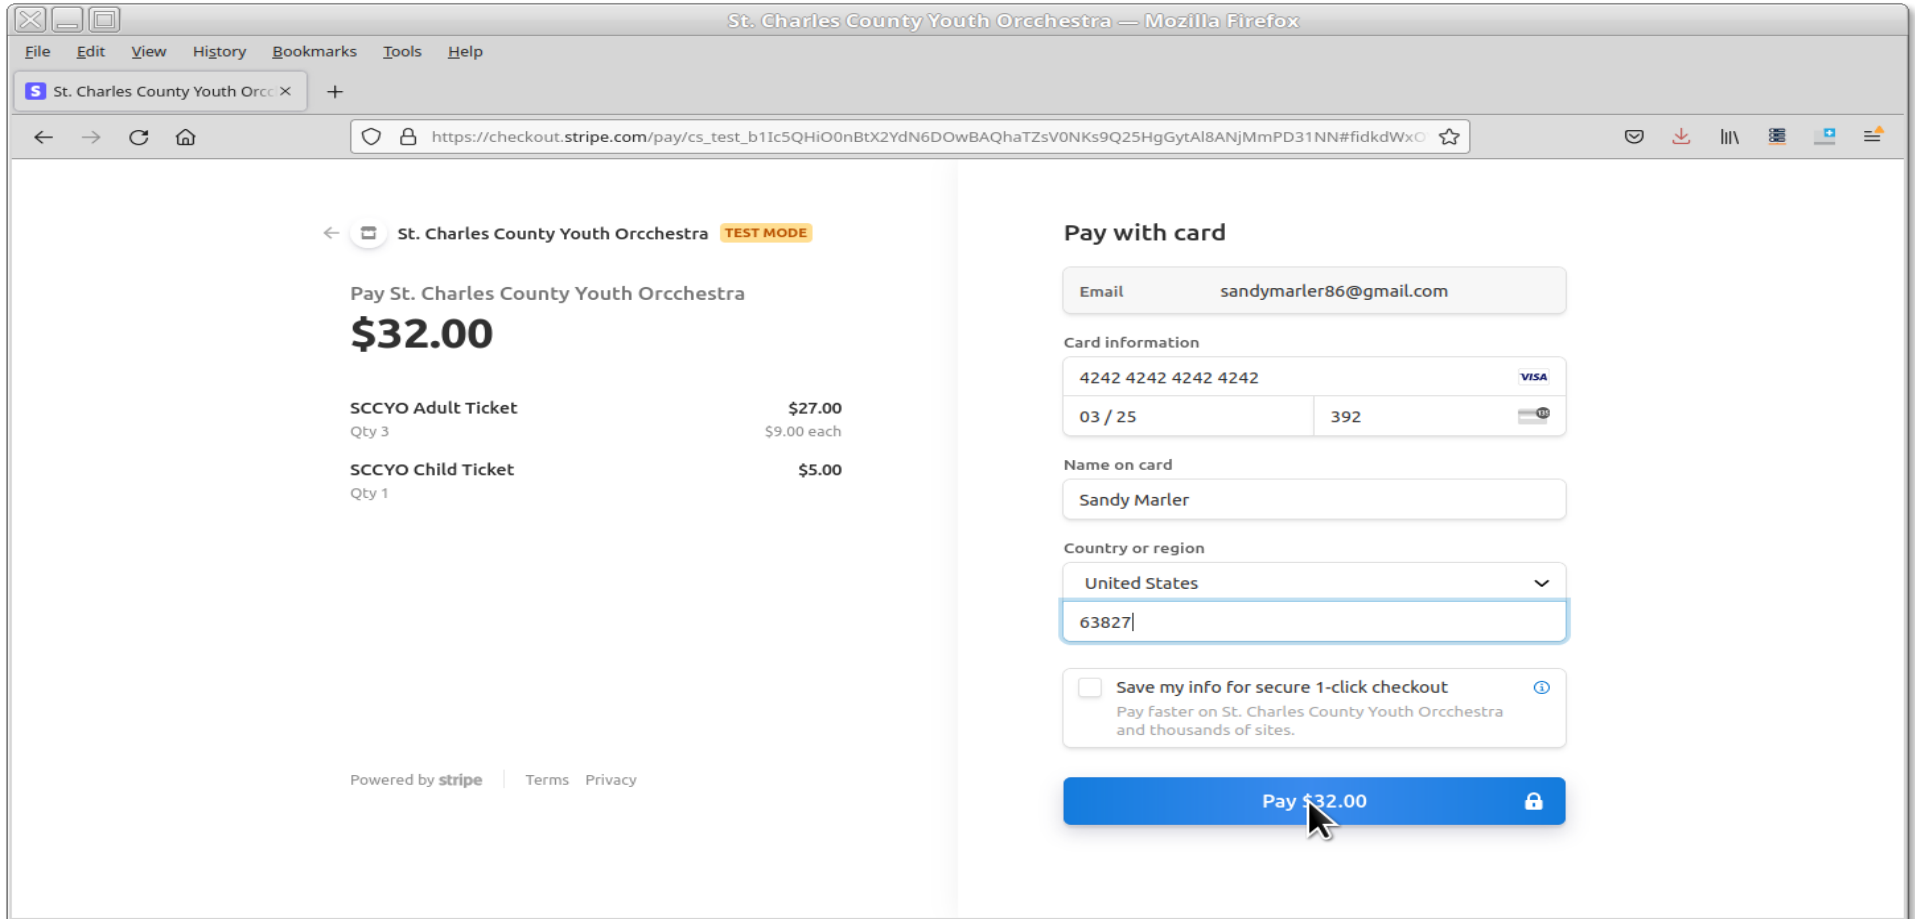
St. Charles County Youth Orcchestra — Mozilla Firefox

File Edit View History Bookmarks Tools Help

St. Charles County Youth Orcc ×

https://checkout.stripe.com/pay/cs_test_b1Ic5QHiO0nBtX2YdN6DOwBAQhaTZsV0NKs9Q25HgGytAl8ANjMmPD31NN#fidkdWxO

St. Charles County Youth Orcchestra TEST MODE

Pay St. Charles County Youth Orcchestra
$32.00

SCCYO Adult Ticket $27.00
Qty 3 $9.00 each

SCCYO Child Ticket $5.00
Qty 1

Powered by stripe | Terms Privacy

Pay with card

Email sandymarler86@gmail.com

Card information
4242 4242 4242 4242 VISA
03 / 25 392

Name on card
Sandy Marler

Country or region
United States
63827

Save my info for secure 1-click checkout
Pay faster on St. Charles County Youth Orcchestra and thousands of sites.

Pay $32.00